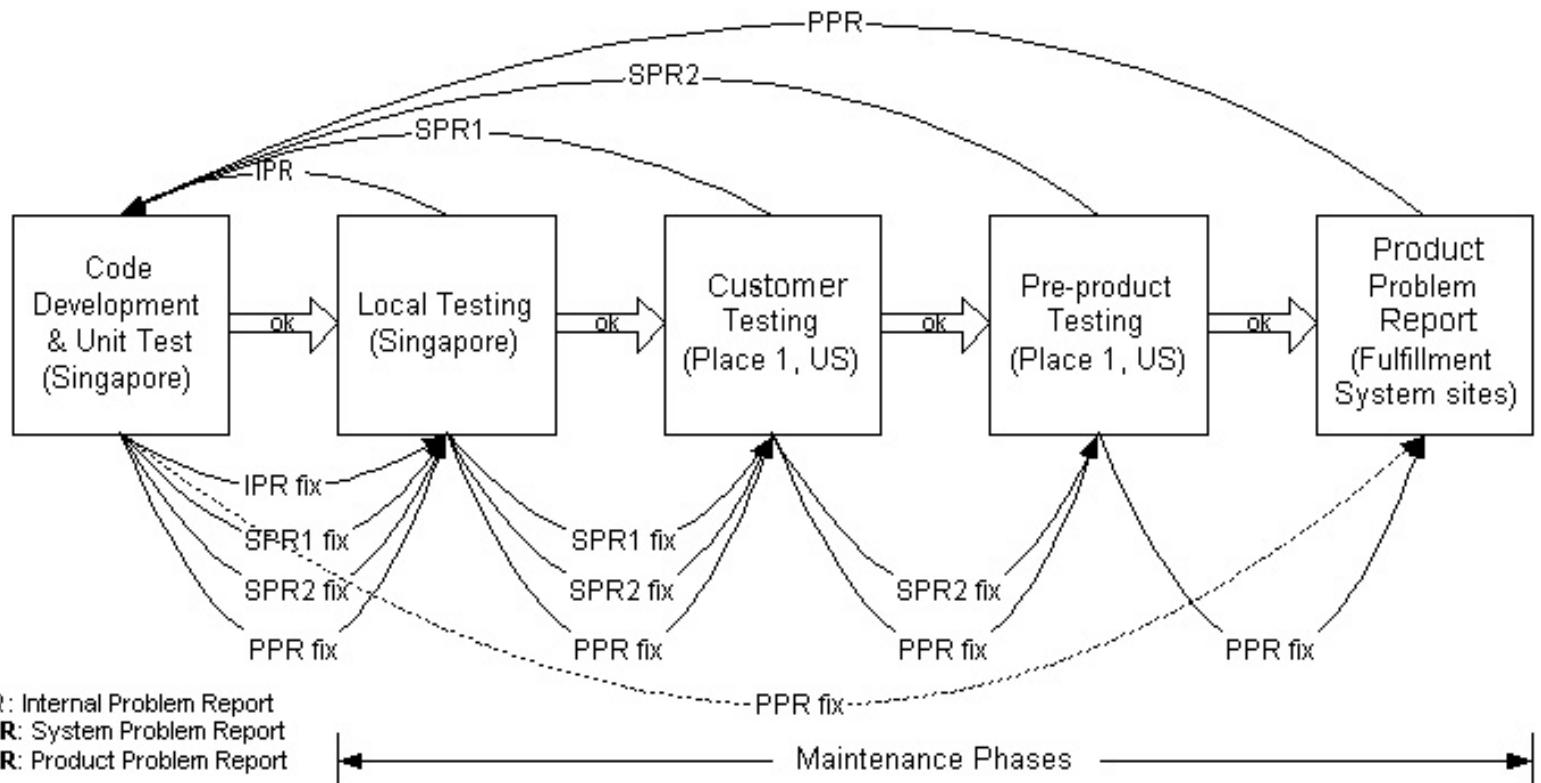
PPR

SPR2

SPR1

IPR

Code Development & Unit Test (Singapore)

ok

Local Testing (Singapore)

ok

Customer Testing (Place 1, US)

ok

Pre-product Testing (Place 1, US)

ok

Product Problem Report (Fulfillment System sites)

IPR fix

SPR1 fix

SPR2 fix

PPR fix

SPR1 fix

SPR2 fix

PPR fix

SPR2 fix

PPR fix

PPR fix

PPR fix

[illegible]: Internal Problem Report
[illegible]R: System Problem Report
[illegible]R: Product Problem Report

Maintenance Phases